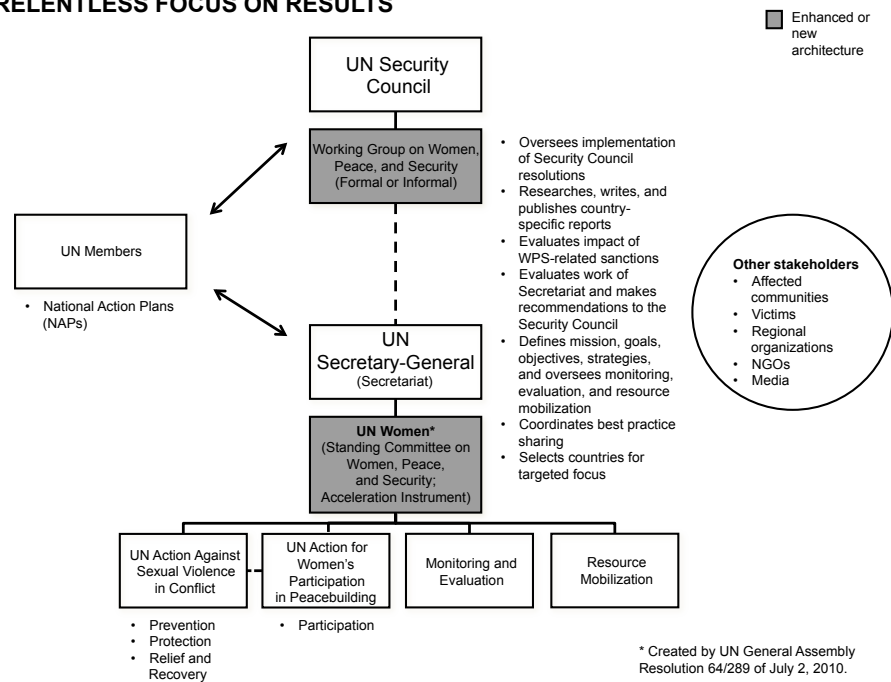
RELENTLESS FOCUS ON RESULTS

Enhanced or new architecture

UN Security Council

Working Group on Women, Peace, and Security (Formal or Informal)

- Oversees implementation of Security Council resolutions
- Researches, writes, and publishes country-specific reports
- Evaluates impact of WPS-related sanctions
- Evaluates work of Secretariat and makes recommendations to the Security Council
- Defines mission, goals, objectives, strategies, and oversees monitoring, evaluation, and resource mobilization
- Coordinates best practice sharing
- Selects countries for targeted focus

UN Members

- National Action Plans (NAPs)

Other stakeholders
- Affected communities
- Victims
- Regional organizations
- NGOs
- Media

UN Secretary-General (Secretariat)

UN Women* (Standing Committee on Women, Peace, and Security; Acceleration Instrument)

UN Action Against Sexual Violence in Conflict

- Prevention
- Protection
- Relief and Recovery

UN Action for Women's Participation in Peacebuilding

- Participation

Monitoring and Evaluation

Resource Mobilization

* Created by UN General Assembly Resolution 64/289 of July 2, 2010.